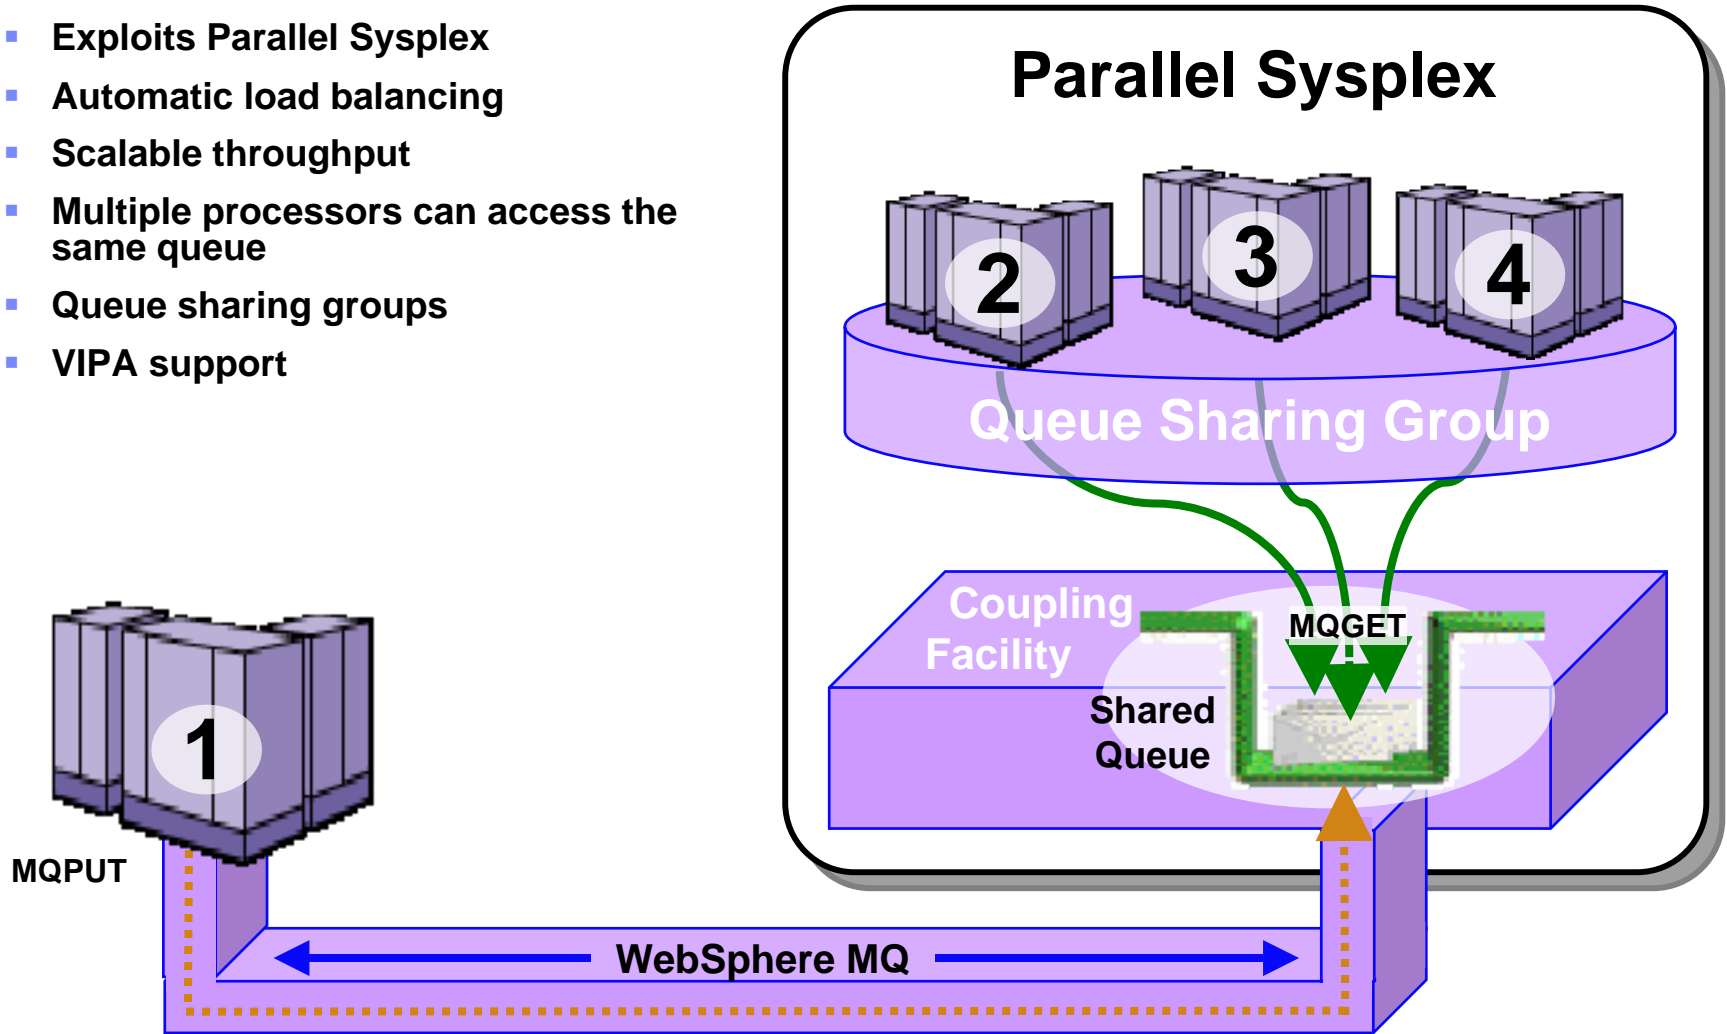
- Exploits Parallel Sysplex
- Automatic load balancing
- Scalable throughput
- Multiple processors can access the same queue
- Queue sharing groups
- VIPA support

Parallel Sysplex

2

3

4

Queue Sharing Group

Coupling Facility

MQGET

Shared Queue

1

MQPUT

WebSphere MQ